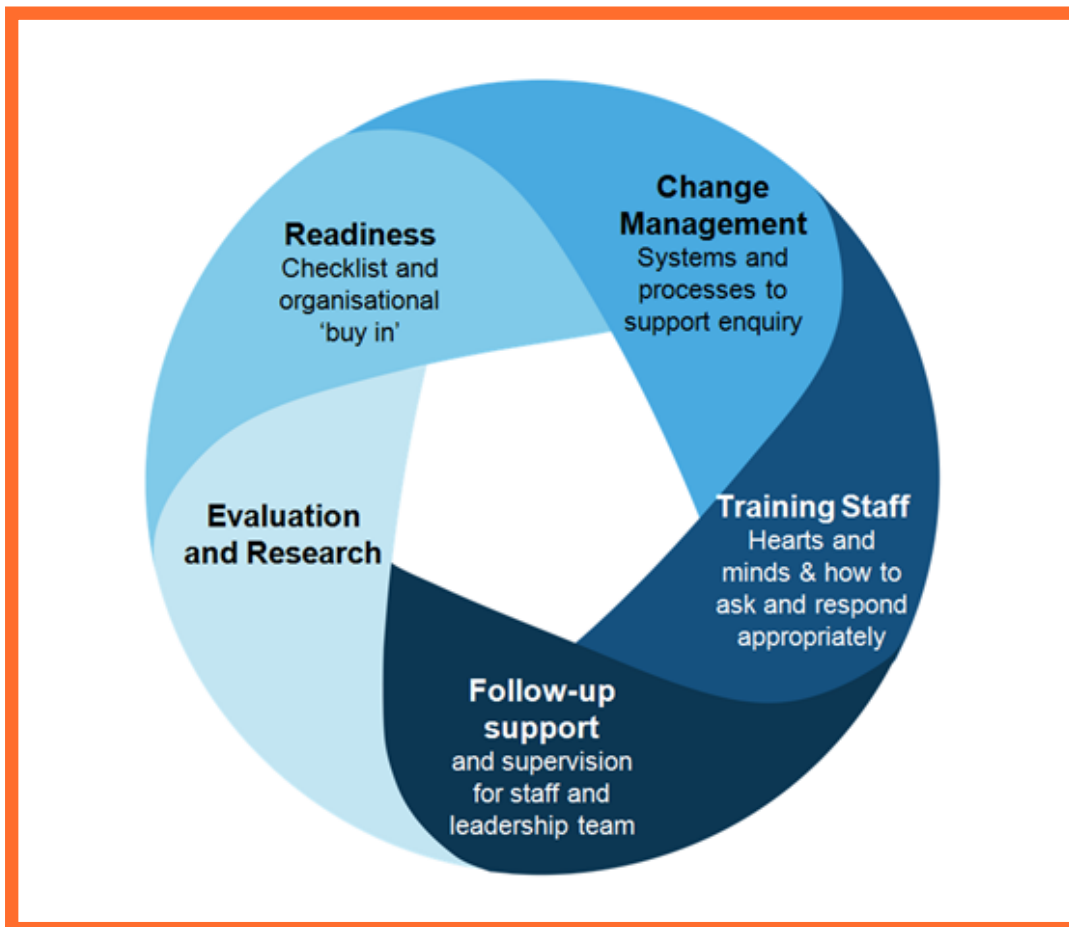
Readiness
Checklist and organisational 'buy in'

Change Management
Systems and processes to support enquiry

Training Staff
Hearts and minds & how to ask and respond appropriately

Follow-up support
and supervision for staff and leadership team

Evaluation and Research